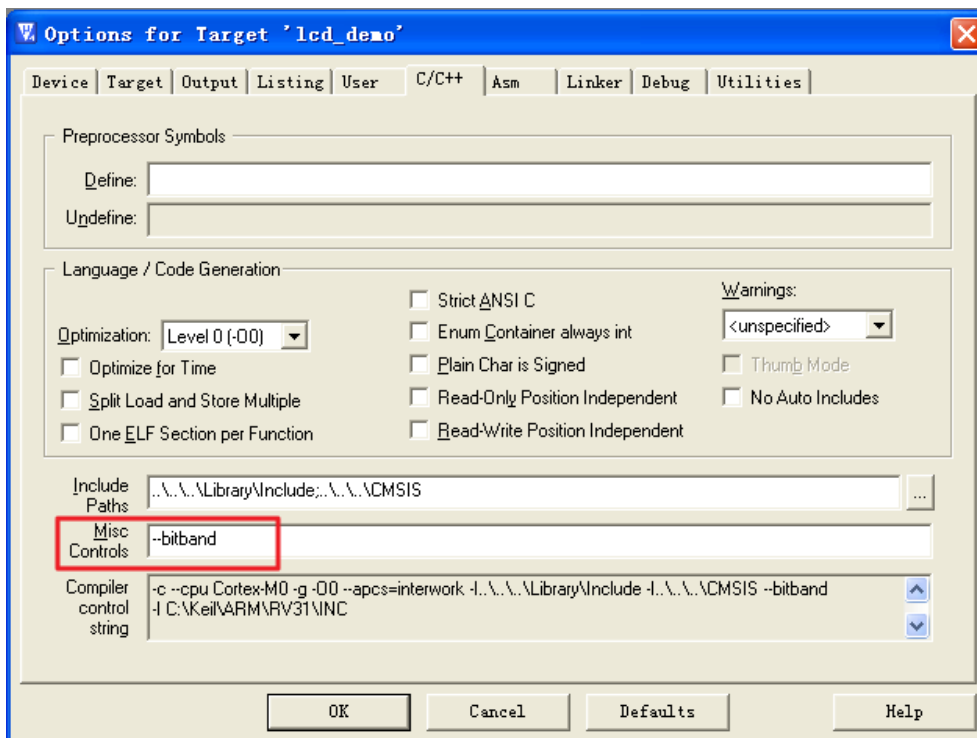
Options for Target 'lcd_demo'

Device | Target | Output | Listing | User | C/C++ | Asm | Linker | Debug | Utilities

Preprocessor Symbols
Define:
Undefine:

Language / Code Generation
Optimization: Level 0 (-O0)
Optimize for Time
Split Load and Store Multiple
One ELF Section per Function
Strict ANSI C
Enum Container always int
Plain Char is Signed
Read-Only Position Independent
Read-Write Position Independent
Warnings:
<unspecified>
Thumb Mode
No Auto Includes

Include Paths ..\..\..\Library\Include;..\..\..\CMSIS ...
Misc Controls --bitband
Compiler control string -c --cpu Cortex-M0 -g -O0 --apcs=interwork -I..\..\..\Library\Include -I..\..\..\CMSIS --bitband -I C:\Keil\ARM\RV31\INC

OK Cancel Defaults Help